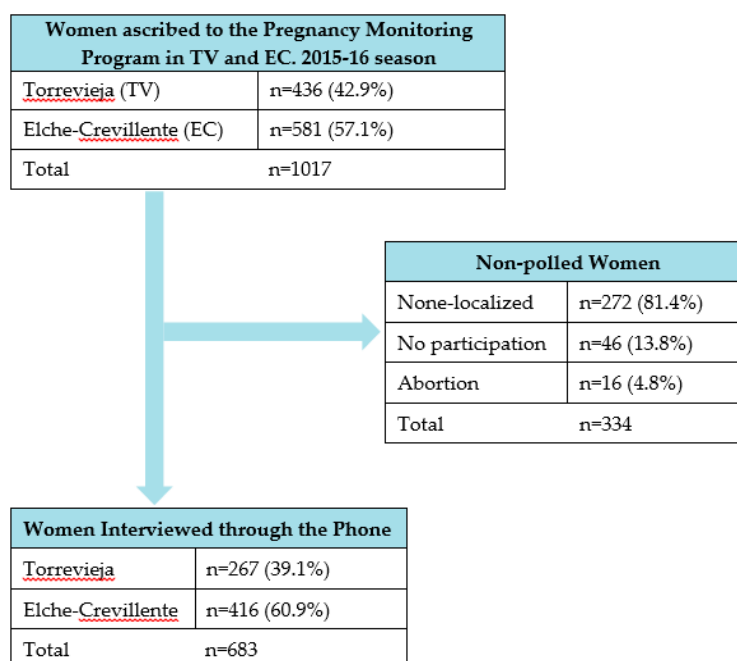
| Women ascribed to the Pregnancy Monitoring Program in TV and EC. 2015-16 season | |
|---|---|
| Torrevieja (TV) | n=436 (42.9%) |
| Elche-Crevillente (EC) | n=581 (57.1%) |
| Total | n=1017 |

| Non-polled Women | |
|---|---|
| None-localized | n=272 (81.4%) |
| No participation | n=46 (13.8%) |
| Abortion | n=16 (4.8%) |
| Total | n=334 |

| Women Interviewed through the Phone | |
|---|---|
| Torrevieja | n=267 (39.1%) |
| Elche-Crevillente | n=416 (60.9%) |
| Total | n=683 |